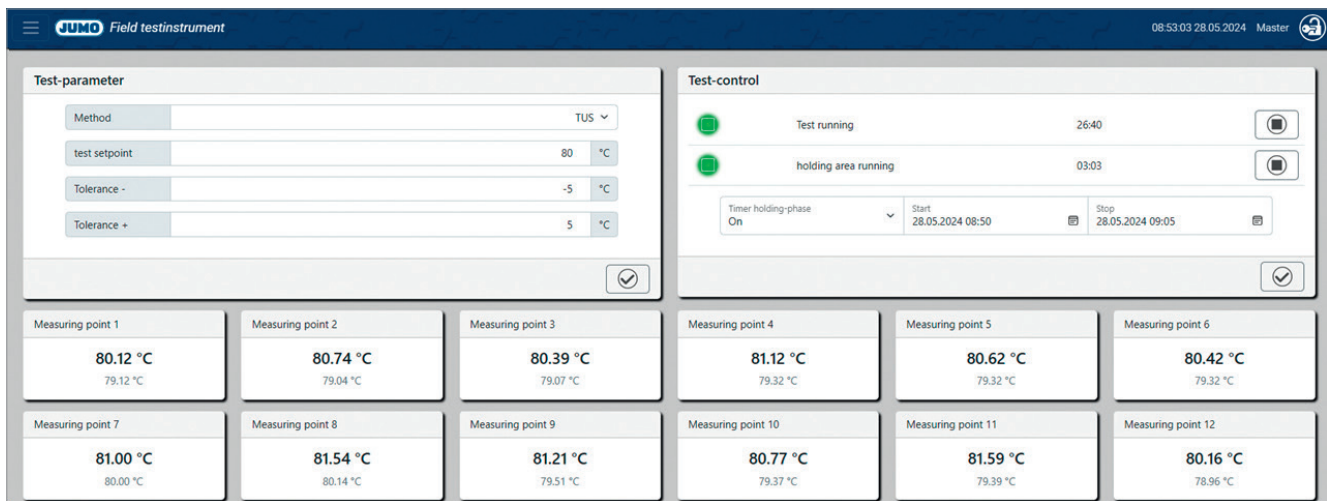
JUMO Field testinstrument

08:53:03 28.05.2024 Master

Test-parameter

| Method | TUS |
|---|---|
| test setpoint | 80 °C |
| Tolerance - | -5 °C |
| Tolerance + | 5 °C |

Test-control

Test running 26:40

holding area running 03:03

Timer holding-phase
On

Start
28.05.2024 08:50

Stop
28.05.2024 09:05

Measuring point 1
80.12 °C
79.12 °C

Measuring point 2
80.74 °C
79.04 °C

Measuring point 3
80.39 °C
79.07 °C

Measuring point 4
81.12 °C
79.32 °C

Measuring point 5
80.62 °C
79.32 °C

Measuring point 6
80.42 °C
79.32 °C

Measuring point 7
81.00 °C
80.00 °C

Measuring point 8
81.54 °C
80.14 °C

Measuring point 9
81.21 °C
79.51 °C

Measuring point 10
80.77 °C
79.37 °C

Measuring point 11
81.59 °C
79.39 °C

Measuring point 12
80.16 °C
78.96 °C